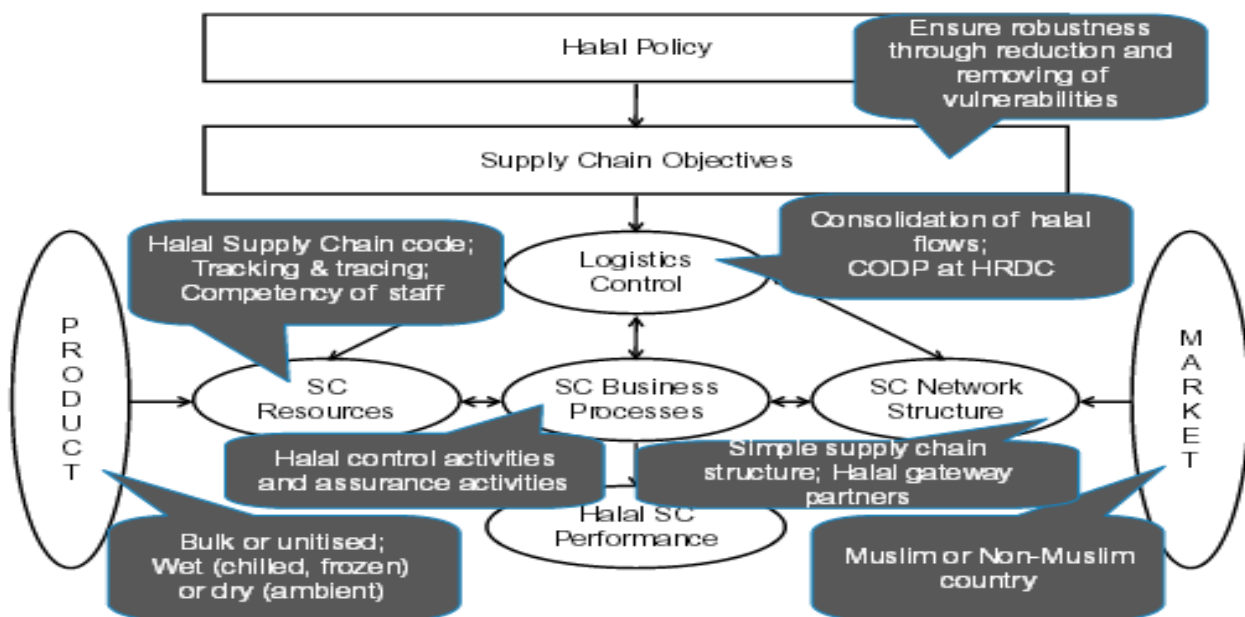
Halal Policy

Ensure robustness through reduction and removing of vulnerabilities

Supply Chain Objectives

Halal Supply Chain code; Tracking & tracing; Competency of staff

Logistics Control

Consolidation of halal flows; CODP at HRDC

P R O D U C T

SC Resources

SC Business Processes

SC Network Structure

M A R K E T

Halal control activities and assurance activities

Simple supply chain structure; Halal gateway partners

Halal SC Performance

Bulk or unitised; Wet (chilled, frozen) or dry (ambient)

Muslim or Non-Muslim country